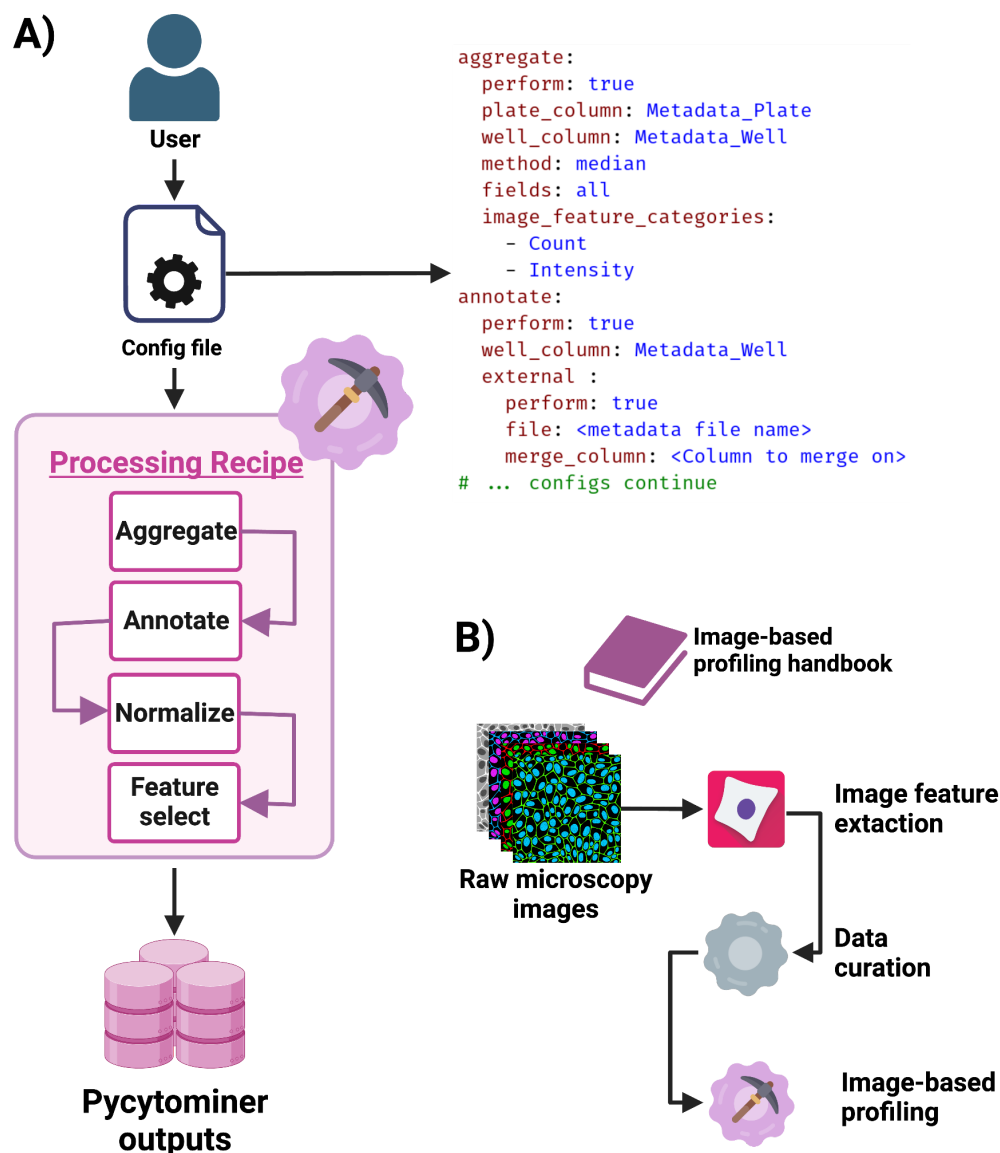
A)

User

Config file

Processing Recipe

Aggregate

Annotate

Normalize

Feature select

Pycytominer outputs

```
aggregate:
  perform: true
  plate_column: Metadata_Plate
  well_column: Metadata_Well
  method: median
  fields: all
  image_feature_categories:
    - Count
    - Intensity
annotate:
  perform: true
  well_column: Metadata_Well
  external :
    perform: true
    file: <metadata file name>
    merge_column: <Column to merge on>
# ... configs continue
```

B)

Image-based profiling handbook

Raw microscopy images

Image feature extaction

Data curation

Image-based profiling